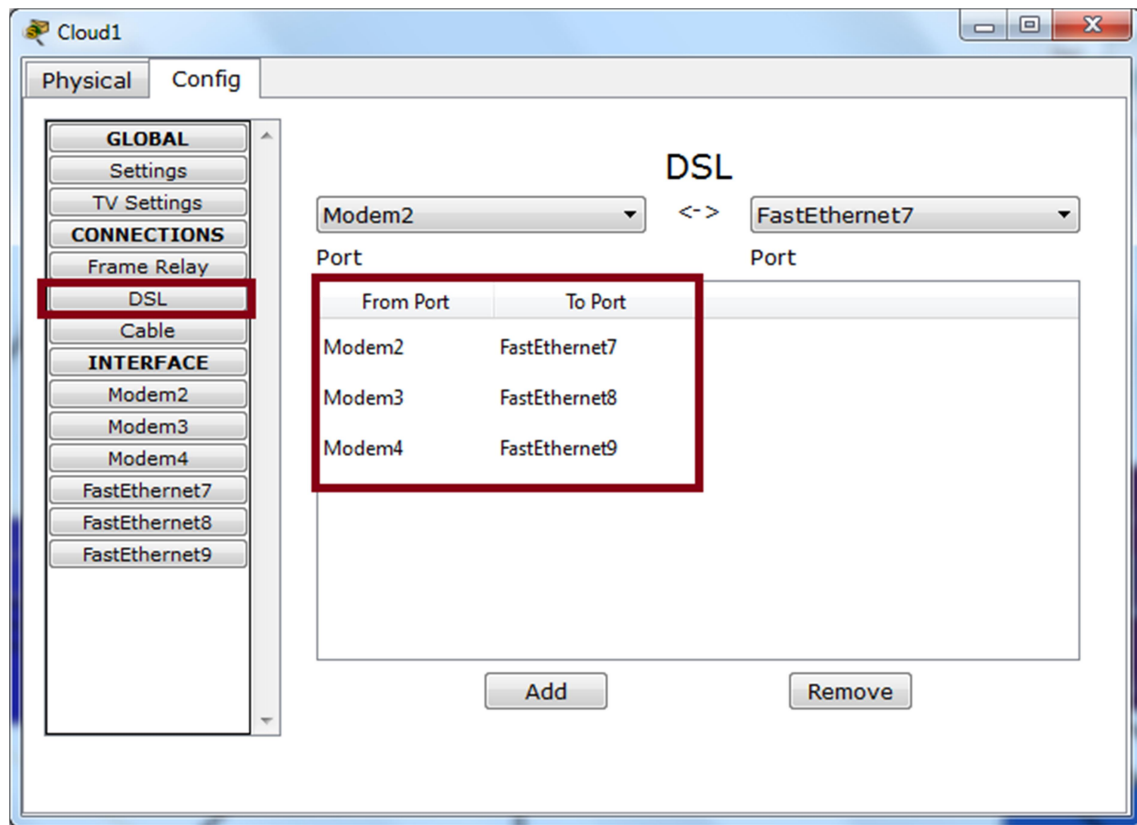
Cloud1

Physical Config

GLOBAL
Settings
TV Settings
CONNECTIONS
Frame Relay
DSL
Cable
INTERFACE
Modem2
Modem3
Modem4
FastEthernet7
FastEthernet8
FastEthernet9

DSL

Modem2 <-> FastEthernet7

Port Port

| From Port | To Port |
|---|---|
| Modem2 | FastEthernet7 |
| Modem3 | FastEthernet8 |
| Modem4 | FastEthernet9 |

Add Remove